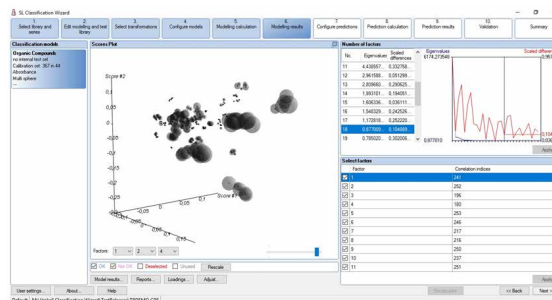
SL Classification Wizard

1 Select library and series
2 Edit modeling and test library
3 Select transformations
4 Configure models
5 Modelling calculation
6 Modelling results
7 Configure predictions
8 Prediction calculation
9 Prediction results
10 Validation
Summary

Classification models

Organic Compounds
no internal test set
Calibration set: 367 in 44
Absorbance
Multi sphere

Scores Plot

Score #2
0.1
0.05
0
-0.05
-0.1
Score #1
0.1

Factors: 1 2 4

OK Not OK Deselected Unused Rescale

Number of factors

| No. | Eigenvalues | Scaled differences |
|---|---|---|
| 11 | 4.436557... | 0.332758... |
| 12 | 2.941588... | 0.051288... |
| 13 | 2.809682... | 0.290625... |
| 14 | 1.993103... | 0.164001... |
| 15 | 1.666336... | 0.038111... |
| 16 | 1.602829... | 0.242526... |
| 17 | 1.172818... | 0.252220... |
| 18 | 0.877000... | 0.104888... |
| 19 | 0.785020... | 0.302006... |

Eigenvalues
6174.273548
0.877010

Scaled differe
0.951
0.104

Select factors

| | Factor | Correlation indices |
|---|---|---|
| ☑ | 1 | 241 |
| ☑ | 2 | 252 |
| ☑ | 3 | 196 |
| ☑ | 4 | 180 |
| ☑ | 5 | 253 |
| ☑ | 6 | 246 |
| ☑ | 7 | 217 |
| ☑ | 8 | 216 |
| ☑ | 9 | 250 |
| ☑ | 10 | 237 |
| ☑ | 11 | 251 |

Model results... Reports... Loadings... Adjust...

User settings... About... Help

Recalculate << Back Next >>